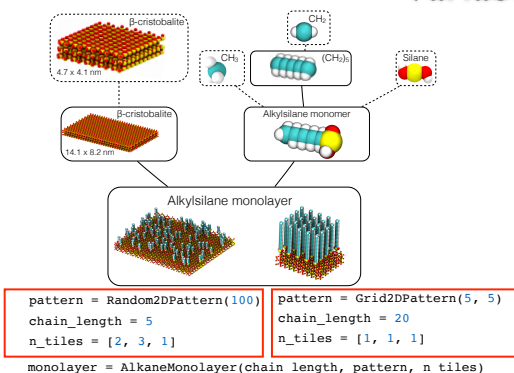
β-cristobalite

4.7 x 4.1 nm

CH$_2$

CH$_3$

(CH$_2$)$_5$

Silane

β-cristobalite

14.1 x 8.2 nm

Alkylsilane monomer

Alkylsilane monolayer

pattern = Random2DPattern(100)
chain_length = 5
n_tiles = [2, 3, 1]

pattern = Grid2DPattern(5, 5)
chain_length = 20
n_tiles = [1, 1, 1]

monolayer = AlkaneMonolayer(chain length, pattern, n tiles)